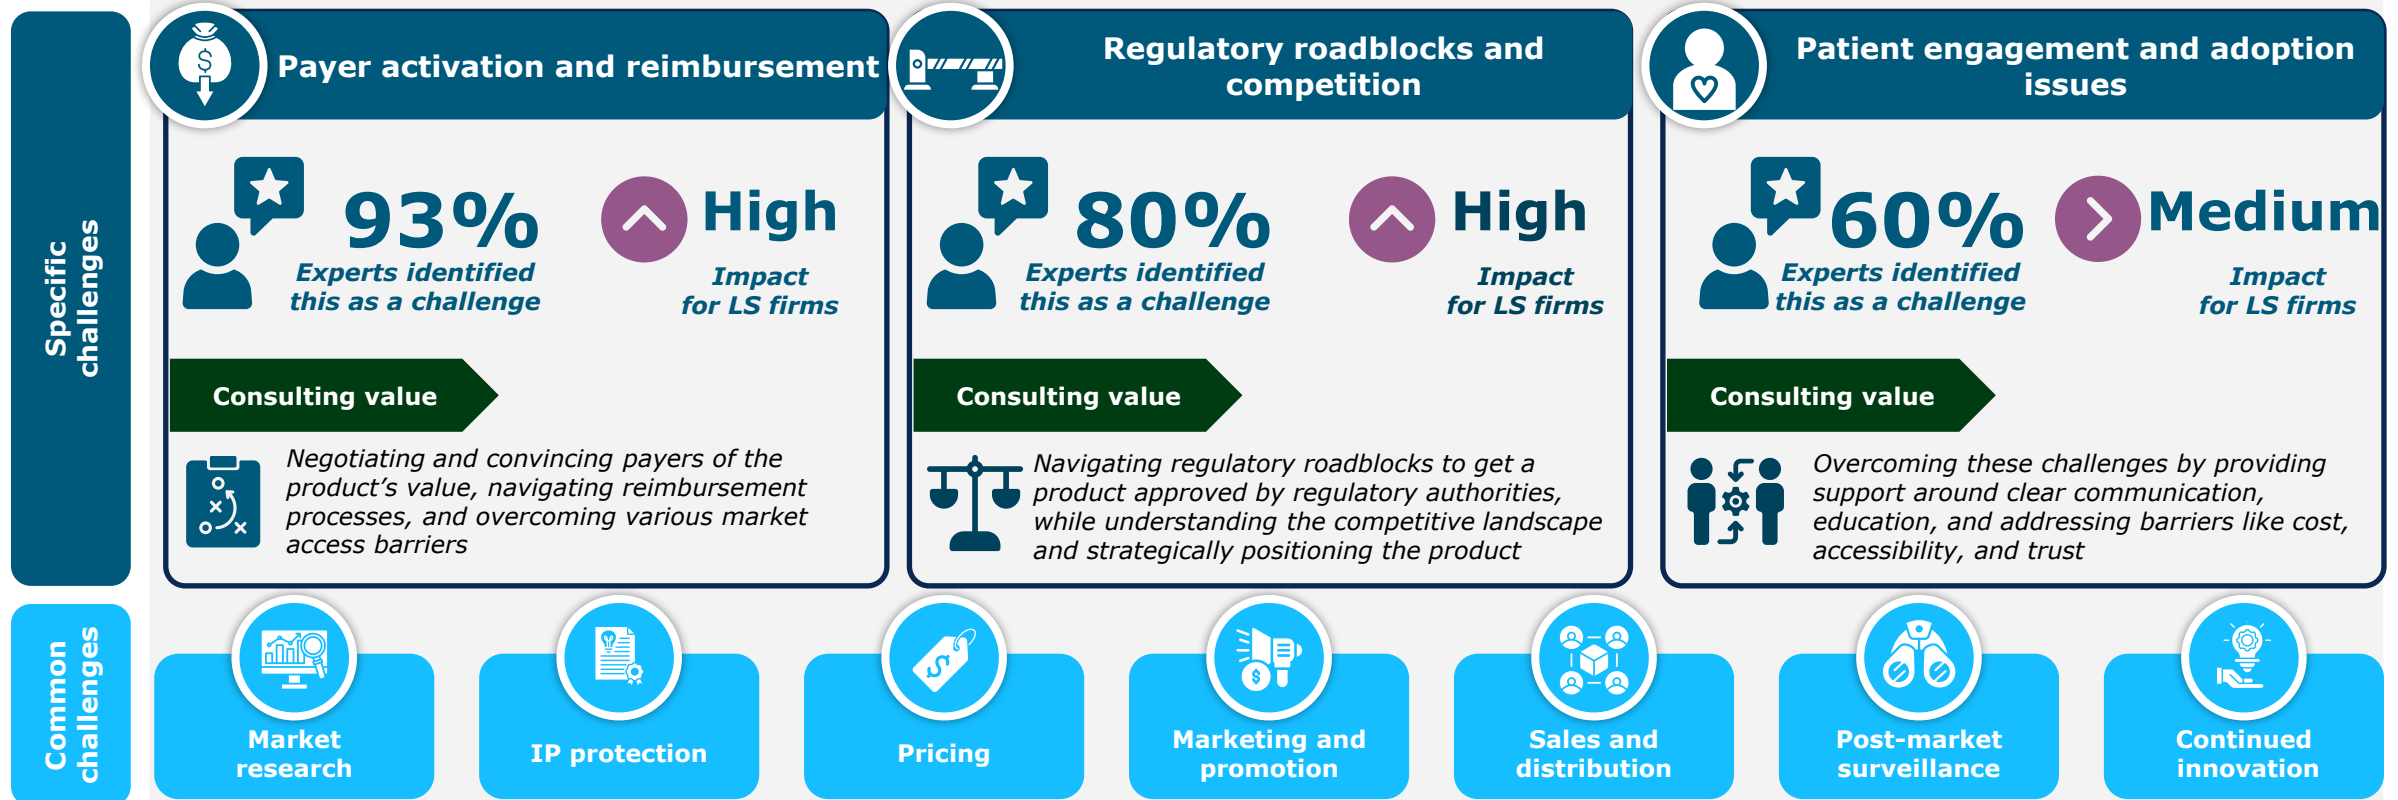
Specific challenges

Payer activation and reimbursement

93%
Experts identified this as a challenge

High
Impact for LS firms

Consulting value

Negotiating and convincing payers of the product's value, navigating reimbursement processes, and overcoming various market access barriers

Regulatory roadblocks and competition

80%
Experts identified this as a challenge

High
Impact for LS firms

Consulting value

Navigating regulatory roadblocks to get a product approved by regulatory authorities, while understanding the competitive landscape and strategically positioning the product

Patient engagement and adoption issues

60%
Experts identified this as a challenge

Medium
Impact for LS firms

Consulting value

Overcoming these challenges by providing support around clear communication, education, and addressing barriers like cost, accessibility, and trust

Common challenges

Market research

IP protection

Pricing

Marketing and promotion

Sales and distribution

Post-market surveillance

Continued innovation